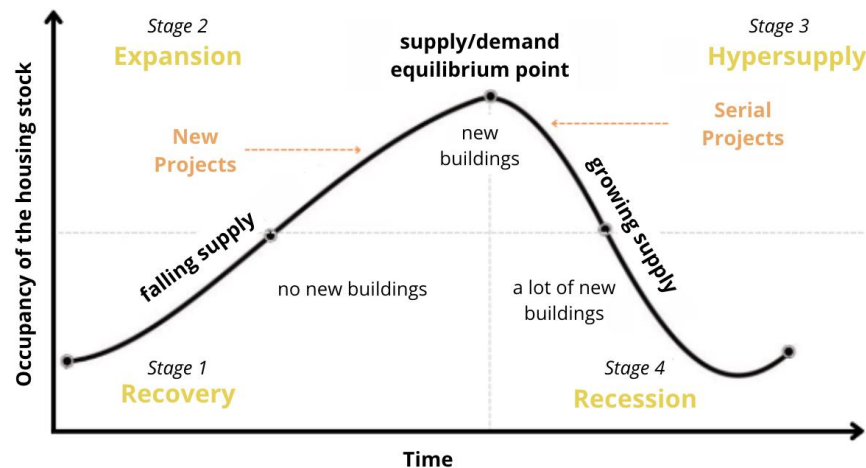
Stage 2
Expansion

supply/demand equilibrium point

Stage 3
Hypersupply

New Projects

new buildings

Serial Projects

Occupancy of the housing stock

falling supply

growing supply

no new buildings

a lot of new buildings

Stage 1
Recovery

Stage 4
Recession

Time